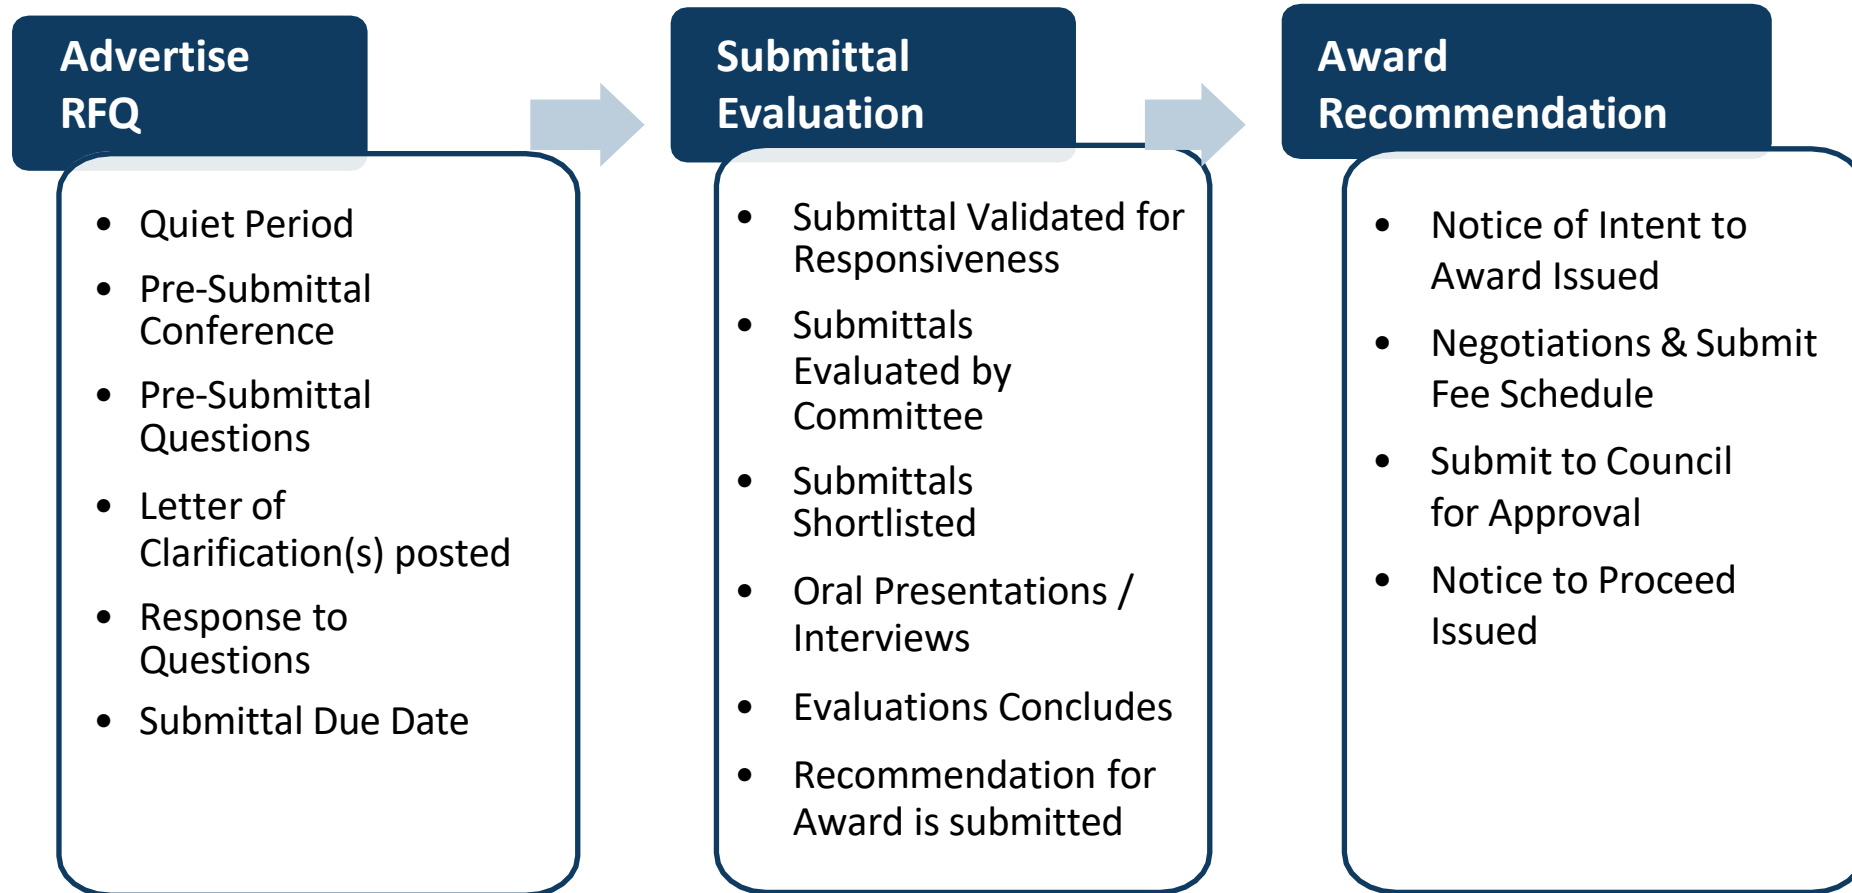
Advertise RFQ

- Quiet Period
- Pre-Submittal Conference
- Pre-Submittal Questions
- Letter of Clarification(s) posted
- Response to Questions
- Submittal Due Date

Submittal Evaluation

- Submittal Validated for Responsiveness
- Submittals Evaluated by Committee
- Submittals Shortlisted
- Oral Presentations / Interviews
- Evaluations Concludes
- Recommendation for Award is submitted

Award Recommendation

- Notice of Intent to Award Issued
- Negotiations & Submit Fee Schedule
- Submit to Council for Approval
- Notice to Proceed Issued